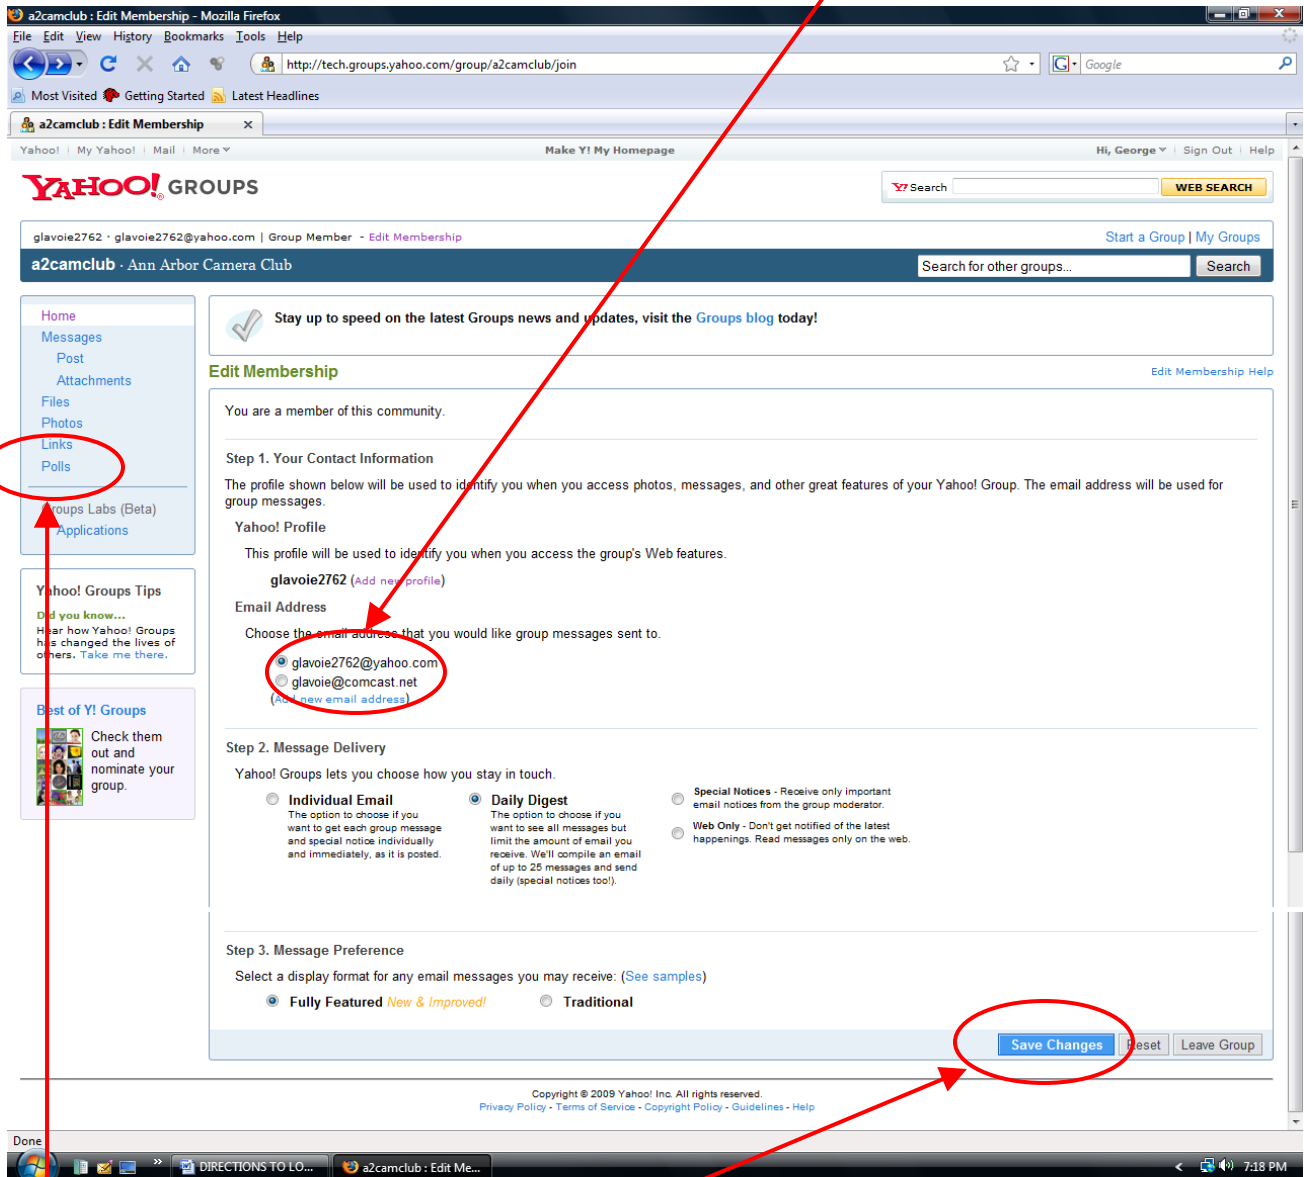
a2camclub : Edit Membership - Mozilla Firefox

File Edit View History Bookmarks Tools Help

http://tech.groups.yahoo.com/group/a2camclub/join

Google

Most Visited Getting Started Latest Headlines

a2camclub : Edit Membership

Yahoo! | My Yahoo! | Mail | More

Make Y! My Homepage

Hi, George | Sign Out | Help

YAHOO! GROUPS

Y! Search WEB SEARCH

glavoie2762 · glavoie2762@yahoo.com | Group Member - Edit Membership

Start a Group | My Groups

a2camclub · Ann Arbor Camera Club

Search for other groups... Search

Home
Messages
Post
Attachments
Files
Photos
Links
Polls

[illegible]roups Labs (Beta)
Applications

Y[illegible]hoo! Groups Tips

D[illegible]d you know...
H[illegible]ar how Yahoo! Groups h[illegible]s changed the lives of o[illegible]hers. Take me there.

B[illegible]est of Y! Groups

Check them out and nominate your group.

Stay up to speed on the latest Groups news and updates, visit the Groups blog today!

Edit Membership

Edit Membership Help

You are a member of this community.

Step 1. Your Contact Information

The profile shown below will be used to identify you when you access photos, messages, and other great features of your Yahoo! Group. The email address will be used for group messages.

Yahoo! Profile

This profile will be used to identify you when you access the group's Web features.

glavoie2762 (Add new profile)

Email Address

Choose the email address that you would like group messages sent to.

glavoie2762@yahoo.com
glavoie@comcast.net
(Add new email address)

Step 2. Message Delivery

Yahoo! Groups lets you choose how you stay in touch.

Individual Email
The option to choose if you want to get each group message and special notice individually and immediately, as it is posted.

Daily Digest
The option to choose if you want to see all messages but limit the amount of email you receive. We'll compile an email of up to 25 messages and send daily (special notices too!).

Special Notices - Receive only important email notices from the group moderator.

Web Only - Don't get notified of the latest happenings. Read messages only on the web.

Step 3. Message Preference

Select a display format for any email messages you may receive: (See samples)

Fully Featured New & Improved! Traditional

Save Changes Reset Leave Group

Copyright © 2009 Yahoo! Inc. All rights reserved.
Privacy Policy - Terms of Service - Copyright Policy - Guidelines - Help

Done

DIRECTIONS TO LO... a2camclub : Edit Me... 7:18 PM